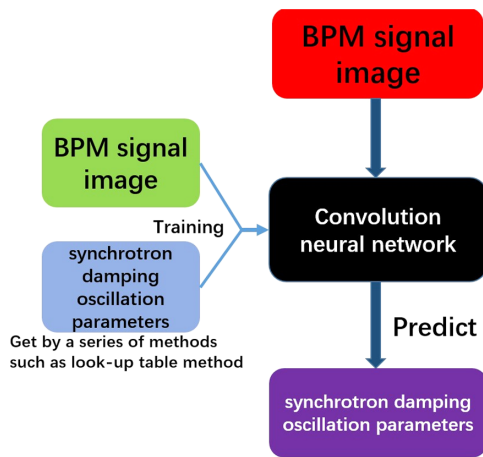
BPM signal image

BPM signal image

Training

synchrotron damping oscillation parameters

Get by a series of methods such as look-up table method

Convolution neural network

Predict

synchrotron damping oscillation parameters